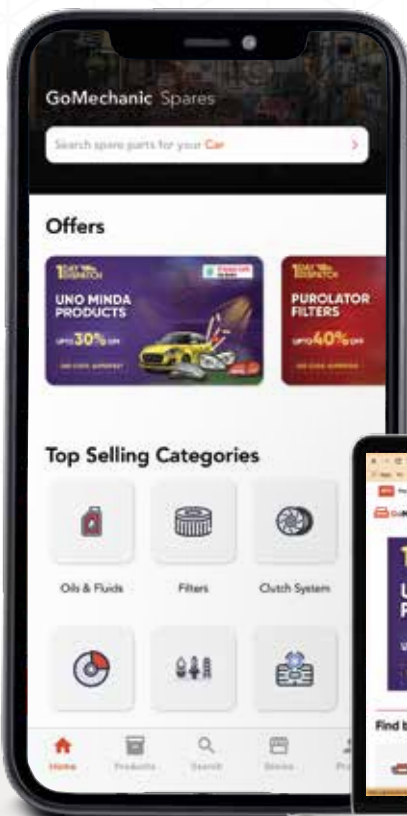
GoMechanic Spares

Search spare parts for your Car

Offers

1 DAY DISPATCH

UNO MINDA PRODUCTS

UPTO 30% OFF

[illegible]

1 DAY DISPATCH

PUROLATOR FILTERS

UPTO 40% OFF

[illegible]

Top Selling Categories

Oils & Fluids

Filters

Clutch System

Home

Products

Search

Stores

Pr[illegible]

Find b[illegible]